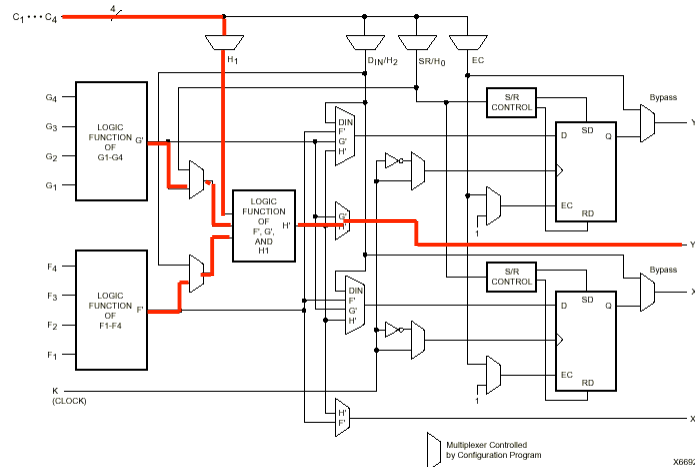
$C_1 \cdots C_4$
4
$H_1$
$D_{IN}/H_2$
$SR/H_0$
EC
S/R CONTROL
Bypass
YQ
$G_4$
$G_3$
$G_2$
$G_1$
LOGIC FUNCTION OF G1-G4
G'
DIN
F'
G'
H'
SD
D
Q
EC
RD
1
LOGIC FUNCTION OF F', G', AND H1
H'
G'
H'
Y
S/R CONTROL
Bypass
XQ
$F_4$
$F_3$
$F_2$
$F_1$
LOGIC FUNCTION OF F1-F4
F'
DIN
F'
G'
H'
SD
D
Q
EC
RD
1
K (CLOCK)
H'
F'
X
Multiplexer Controlled by Configuration Program
X6692